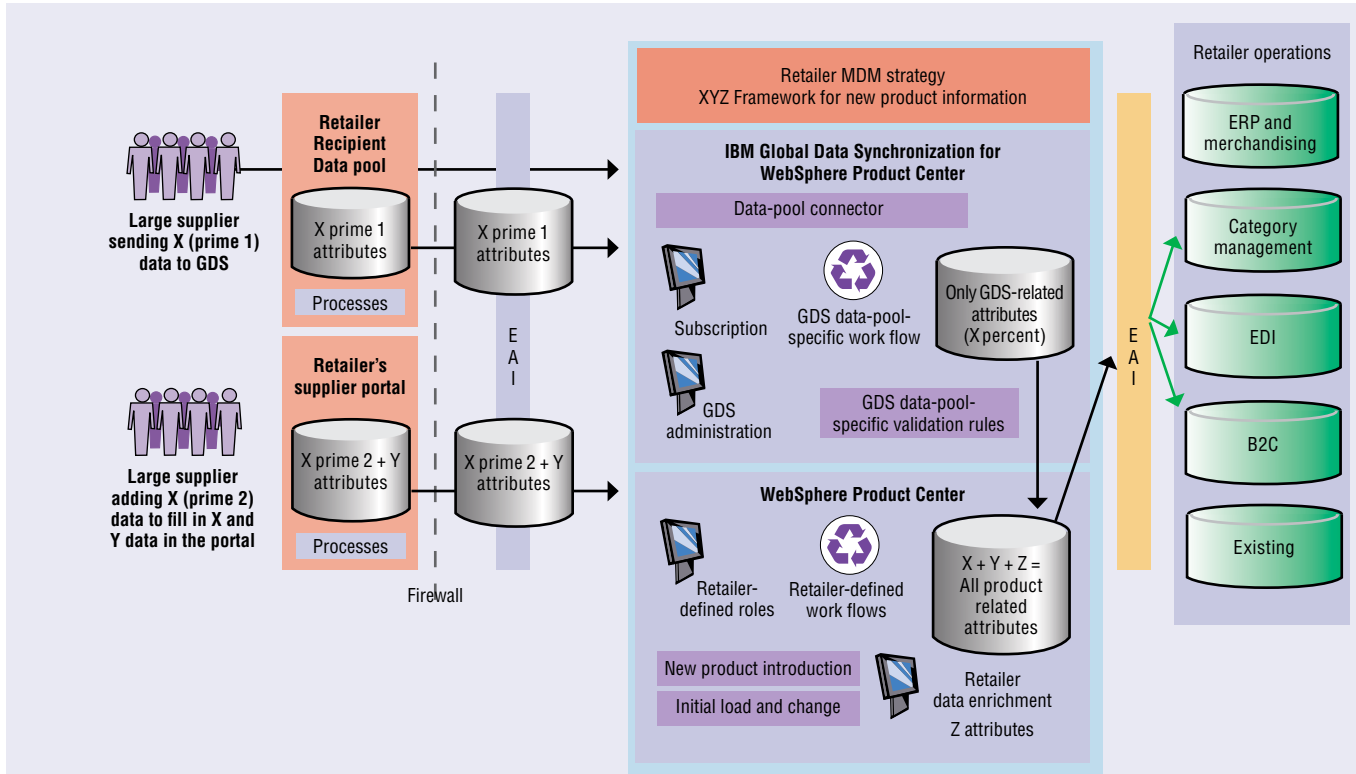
Large supplier sending X (prime 1) data to GDS

Retailer Recipient Data pool

X prime 1 attributes

Processes

Large supplier adding X (prime 2) data to fill in X and Y data in the portal

Retailer's supplier portal

X prime 2 + Y attributes

Processes

Firewall

X prime 1 attributes

E A I

X prime 2 + Y attributes

Retailer MDM strategy
XYZ Framework for new product information

IBM Global Data Synchronization for WebSphere Product Center

Data-pool connector

Subscription

GDS data-pool-specific work flow

Only GDS-related attributes (X percent)

GDS administration

GDS data-pool-specific validation rules

WebSphere Product Center

Retailer-defined roles

Retailer-defined work flows

X + Y + Z = All product related attributes

New product introduction

Initial load and change

Retailer data enrichment Z attributes

E A I

Retailer operations

ERP and merchandising

Category management

EDI

B2C

Existing